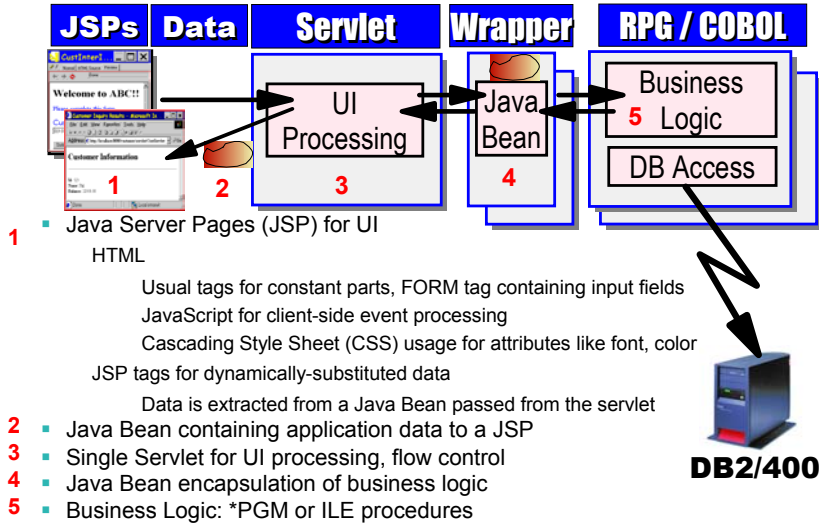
JSPs Data Servlet Wrapper RPG / COBOL

CustInter1

Welcome to ABC!!

Customer Inquiry Results - Microsoft In

Customer Information

UI Processing

Java Bean

Business Logic

DB Access

1 2 3 4 5

1 Java Server Pages (JSP) for UI

HTML

Usual tags for constant parts, FORM tag containing input fields

JavaScript for client-side event processing

Cascading Style Sheet (CSS) usage for attributes like font, color

JSP tags for dynamically-substituted data

Data is extracted from a Java Bean passed from the servlet

2 Java Bean containing application data to a JSP

3 Single Servlet for UI processing, flow control

4 Java Bean encapsulation of business logic

5 Business Logic: *PGM or ILE procedures

DB2/400